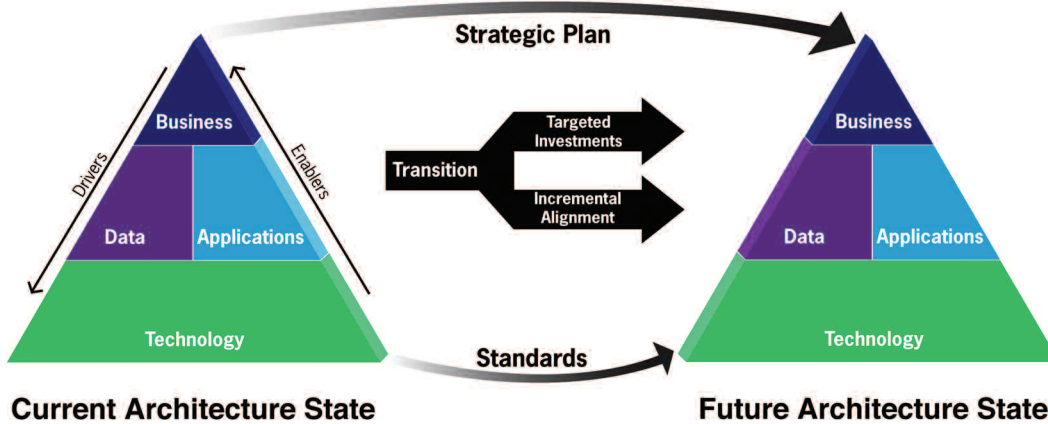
Strategic Plan

Business

Drivers

Enablers

Data

Applications

Technology

Transition

Targeted Investments

Incremental Alignment

Business

Data

Applications

Technology

Standards

Current Architecture State

Future Architecture State